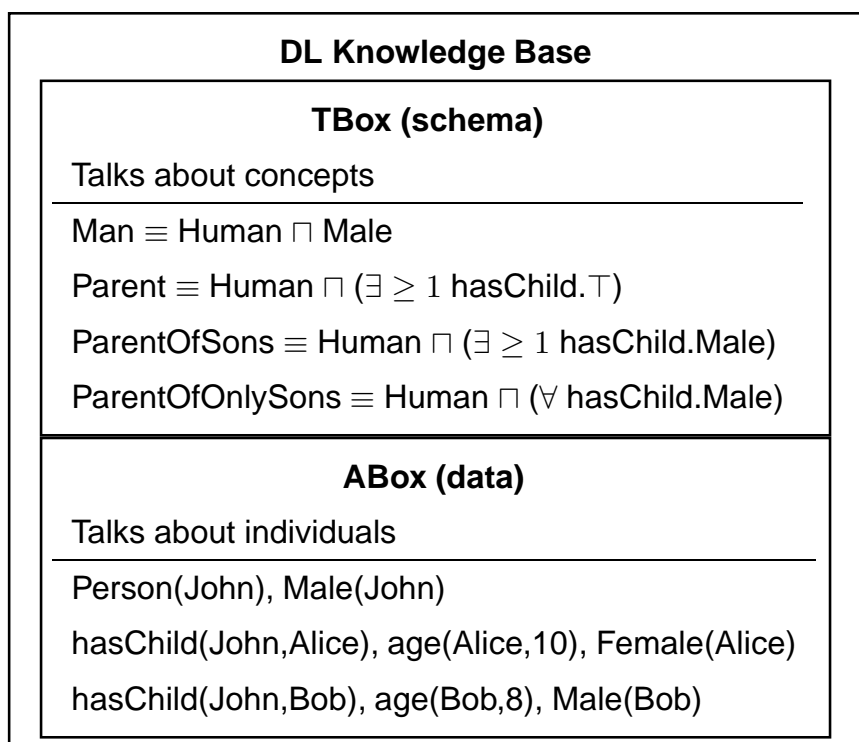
DL Knowledge Base

TBox (schema)

Talks about concepts

Man $\equiv$ Human $\sqcap$ Male

Parent $\equiv$ Human $\sqcap$ ($\exists \geq 1$ hasChild.$\top$)

ParentOfSons $\equiv$ Human $\sqcap$ ($\exists \geq 1$ hasChild.Male)

ParentOfOnlySons $\equiv$ Human $\sqcap$ ($\forall$ hasChild.Male)

ABox (data)

Talks about individuals

Person(John), Male(John)

hasChild(John,Alice), age(Alice,10), Female(Alice)

hasChild(John,Bob), age(Bob,8), Male(Bob)